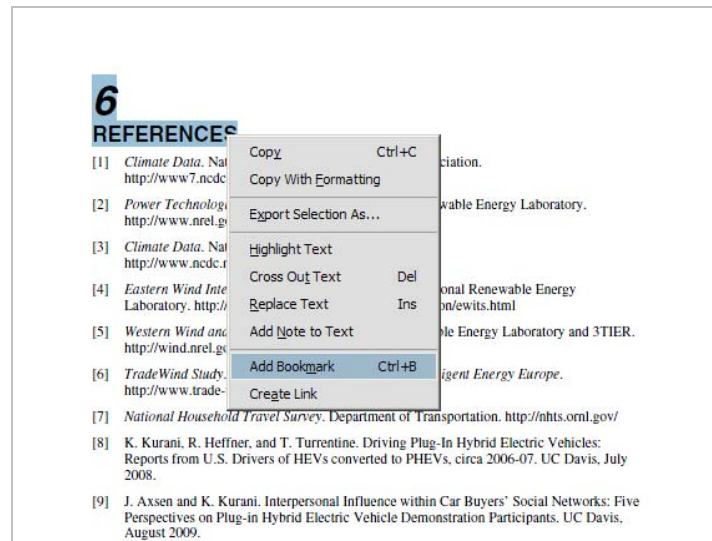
6
REFERENCES

[1] Climate Data. Nat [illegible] ciation. http://www7.ncdc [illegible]

[2] Power Technolog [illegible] wable Energy Laboratory. http://www.nrel.g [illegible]

[3] Climate Data. Nat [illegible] http://www.ncdc.r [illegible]

[4] Eastern Wind Inte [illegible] onal Renewable Energy Laboratory. http:// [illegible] on/ewits.html

[5] Western Wind and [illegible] le Energy Laboratory and 3TIER. http://wind.nrel.g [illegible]

[6] TradeWind Study. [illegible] igent Energy Europe. http://www.trade- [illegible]

[7] National Household Travel Survey. Department of Transportation. http://nhts.ornl.gov/

[8] K. Kurani, R. Heffner, and T. Turrentine. Driving Plug-In Hybrid Electric Vehicles: Reports from U.S. Drivers of HEVs converted to PHEVs, circa 2006-07. UC Davis, July 2008.

[9] J. Axsen and K. Kurani. Interpersonal Influence within Car Buyers' Social Networks: Five Perspectives on Plug-in Hybrid Electric Vehicle Demonstration Participants. UC Davis, August 2009.

Copy Ctrl+C
Copy With Formatting
Export Selection As...
Highlight Text
Cross Out Text Del
Replace Text Ins
Add Note to Text
Add Bookmark Ctrl+B
Create Link